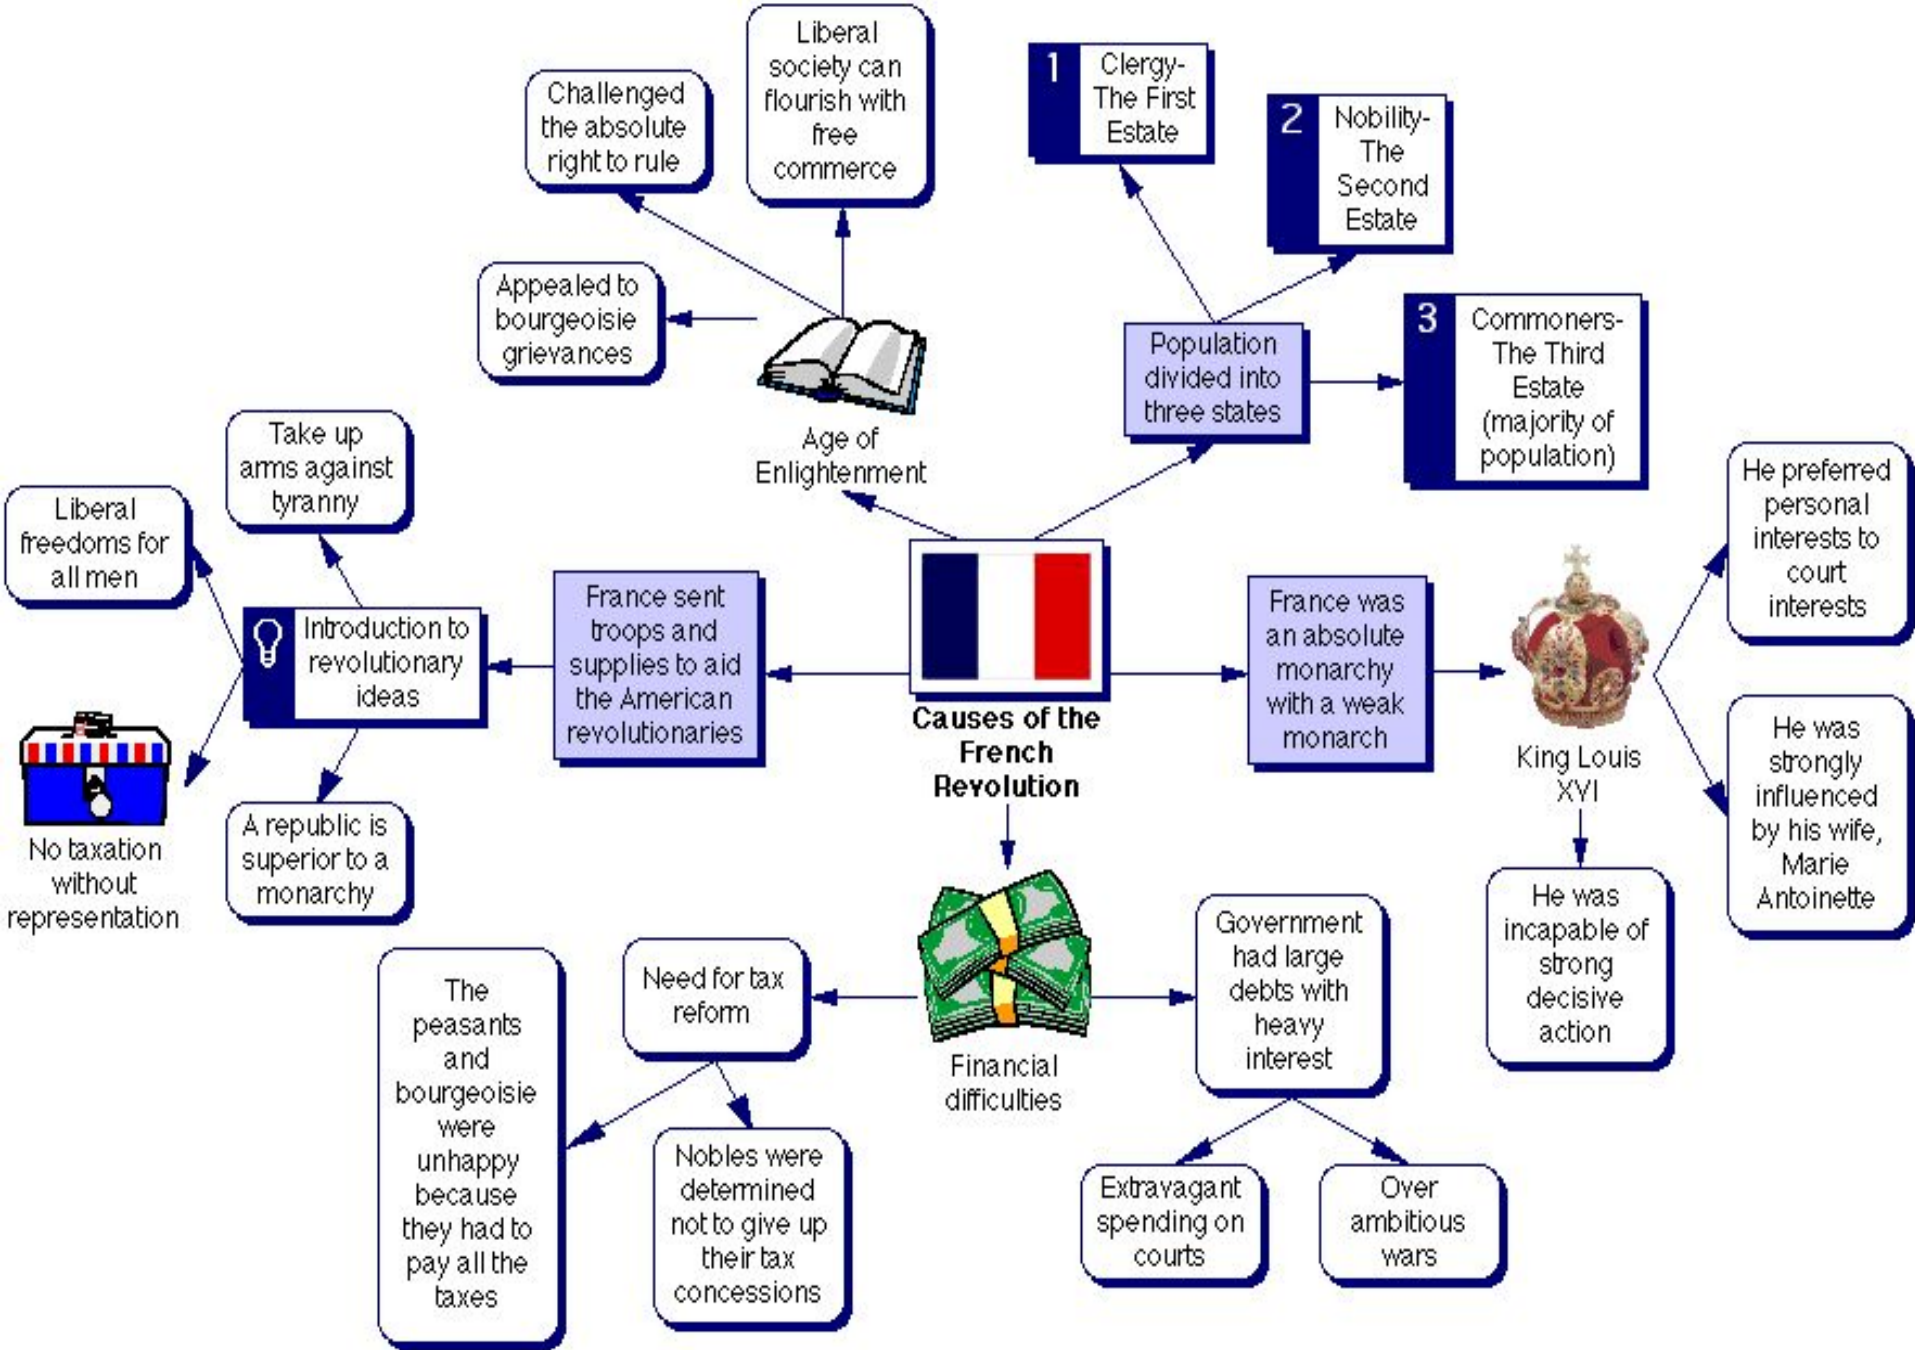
Causes of the French Revolution

Age of Enlightenment

Challenged the absolute right to rule

Liberal society can flourish with free commerce

Appealed to bourgeoisie grievances

Population divided into three states

1 Clergy- The First Estate

2 Nobility- The Second Estate

3 Commoners- The Third Estate (majority of population)

France sent troops and supplies to aid the American revolutionaries

Introduction to revolutionary ideas

Take up arms against tyranny

Liberal freedoms for all men

No taxation without representation

A republic is superior to a monarchy

France was an absolute monarchy with a weak monarch

King Louis XVI

He preferred personal interests to court interests

He was strongly influenced by his wife, Marie Antoinette

He was incapable of strong decisive action

Financial difficulties

Need for tax reform

The peasants and bourgeoisie were unhappy because they had to pay all the taxes

Nobles were determined not to give up their tax concessions

Government had large debts with heavy interest

Extravagant spending on courts

Over ambitious wars